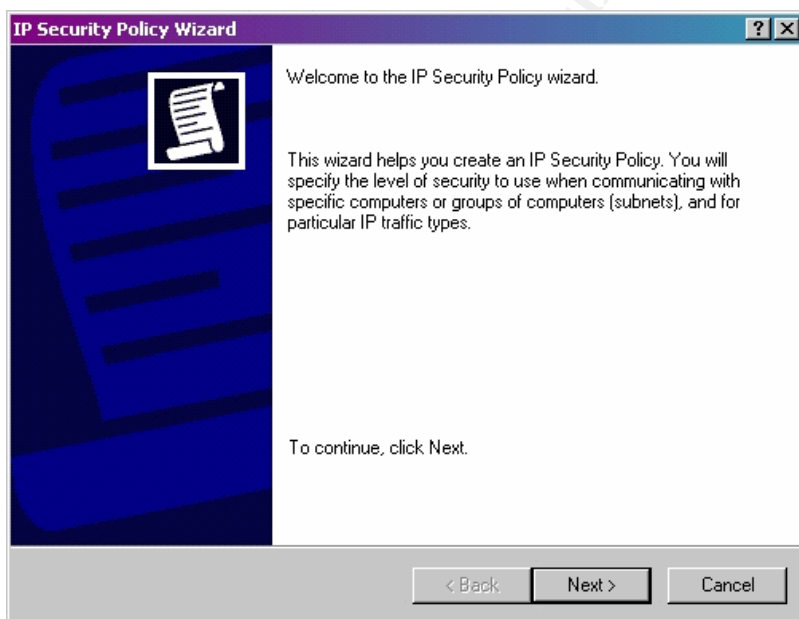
IP Security Policy Wizard

?

Welcome to the IP Security Policy wizard.

This wizard helps you create an IP Security Policy. You will specify the level of security to use when communicating with specific computers or groups of computers (subnets), and for particular IP traffic types.

To continue, click Next.

< Back

Next >

Cancel